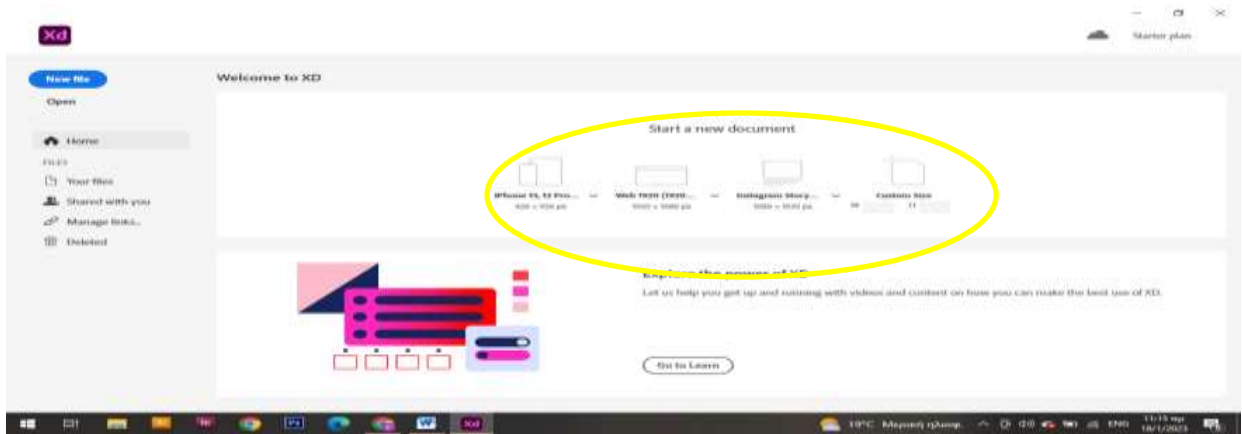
Xd

Starter plan

New file
Open

Home
FILES
Your files
Shared with you
Manage links...
Deleted

Welcome to XD

Start a new document

iPhone 13, 13 Pro... 
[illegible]

Web 1920 (1920...
1920 × 1080 px

Instagram Story...
1080 × 1920 px

Custom Size
W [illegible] H

Explore the power of XD
Let us help you get up and running with videos and content on how you can make the best use of XD.

Go to Learn

19°C Μερική ηλιοφ.
ENG
11:15 πμ
18/1/2023